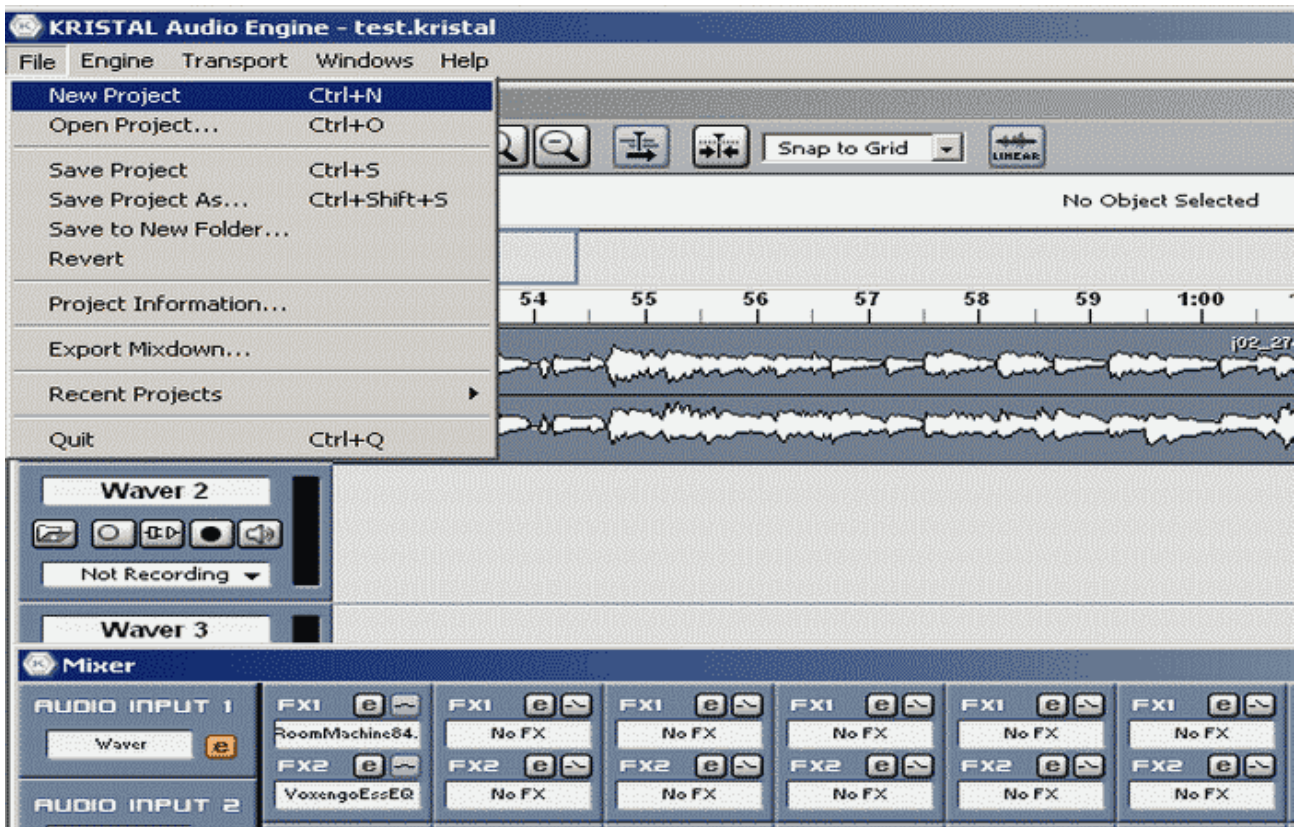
KRISTAL Audio Engine - test.kristal

File Engine Transport Windows Help

New Project Ctrl+N
Open Project... Ctrl+O
Save Project Ctrl+S
Save Project As... Ctrl+Shift+S
Save to New Folder...
Revert
Project Information...
Export Mixdown...
Recent Projects
Quit Ctrl+Q

Snap to Grid

LINEAR

No Object Selected

54 55 56 57 58 59 1:00

j02_27

Waver 2

Not Recording

Waver 3

Mixer

AUDIO INPUT 1

Waver

e

AUDIO INPUT 2

| FX1 e | FX1 e | FX1 e | FX1 e | FX1 e | FX1 e |
|---|---|---|---|---|---|
| RoomMachine84. | No FX | No FX | No FX | No FX | No FX |
| FX2 e | FX2 e | FX2 e | FX2 e | FX2 e | FX2 e |
| VoxengoEssEQ | No FX | No FX | No FX | No FX | No FX |